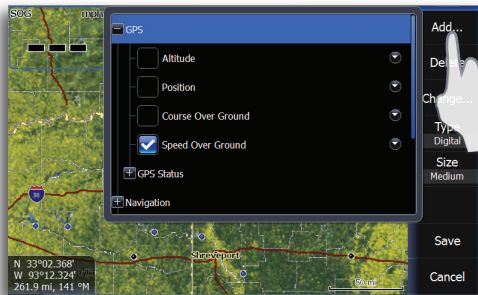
SOG
mph
GPS
Altitude
Position
Course Over Ground
Speed Over Ground
GPS Status
Navigation
Add...
Dele
Change...
Type
Digital
Size
Medium
Save
Cancel
30
Shreveport
N 33°02.368'
W 93°12.324'
261.9 mi, 141 °M
50 mi